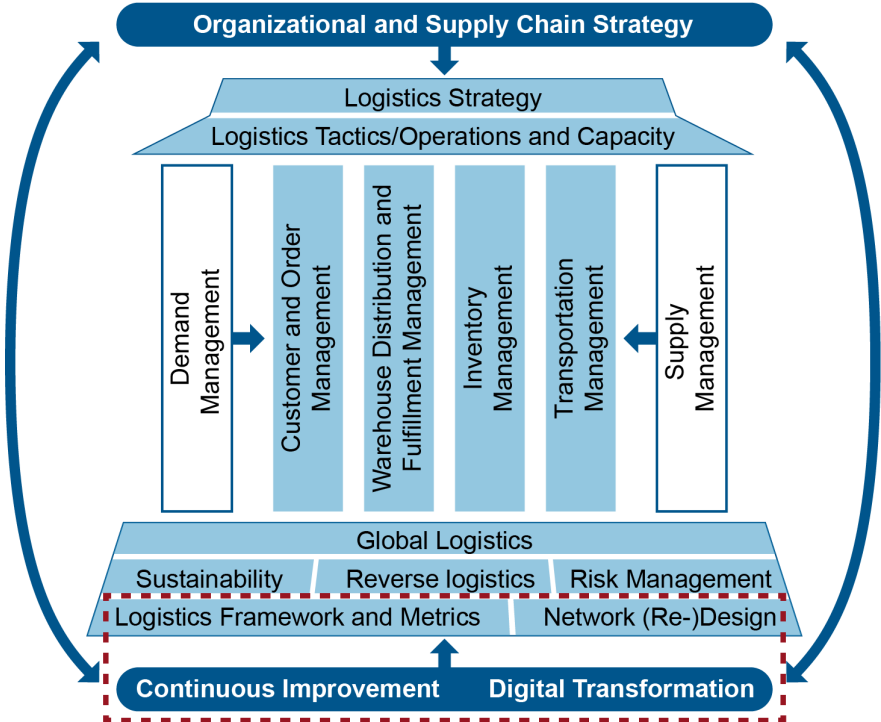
Organizational and Supply Chain Strategy

Logistics Strategy

Logistics Tactics/Operations and Capacity

Demand Management

Customer and Order Management

Warehouse Distribution and Fulfillment Management

Inventory Management

Transportation Management

Supply Management

Global Logistics

Sustainability

Reverse logistics

Risk Management

Logistics Framework and Metrics

Network (Re-)Design

Continuous Improvement

Digital Transformation